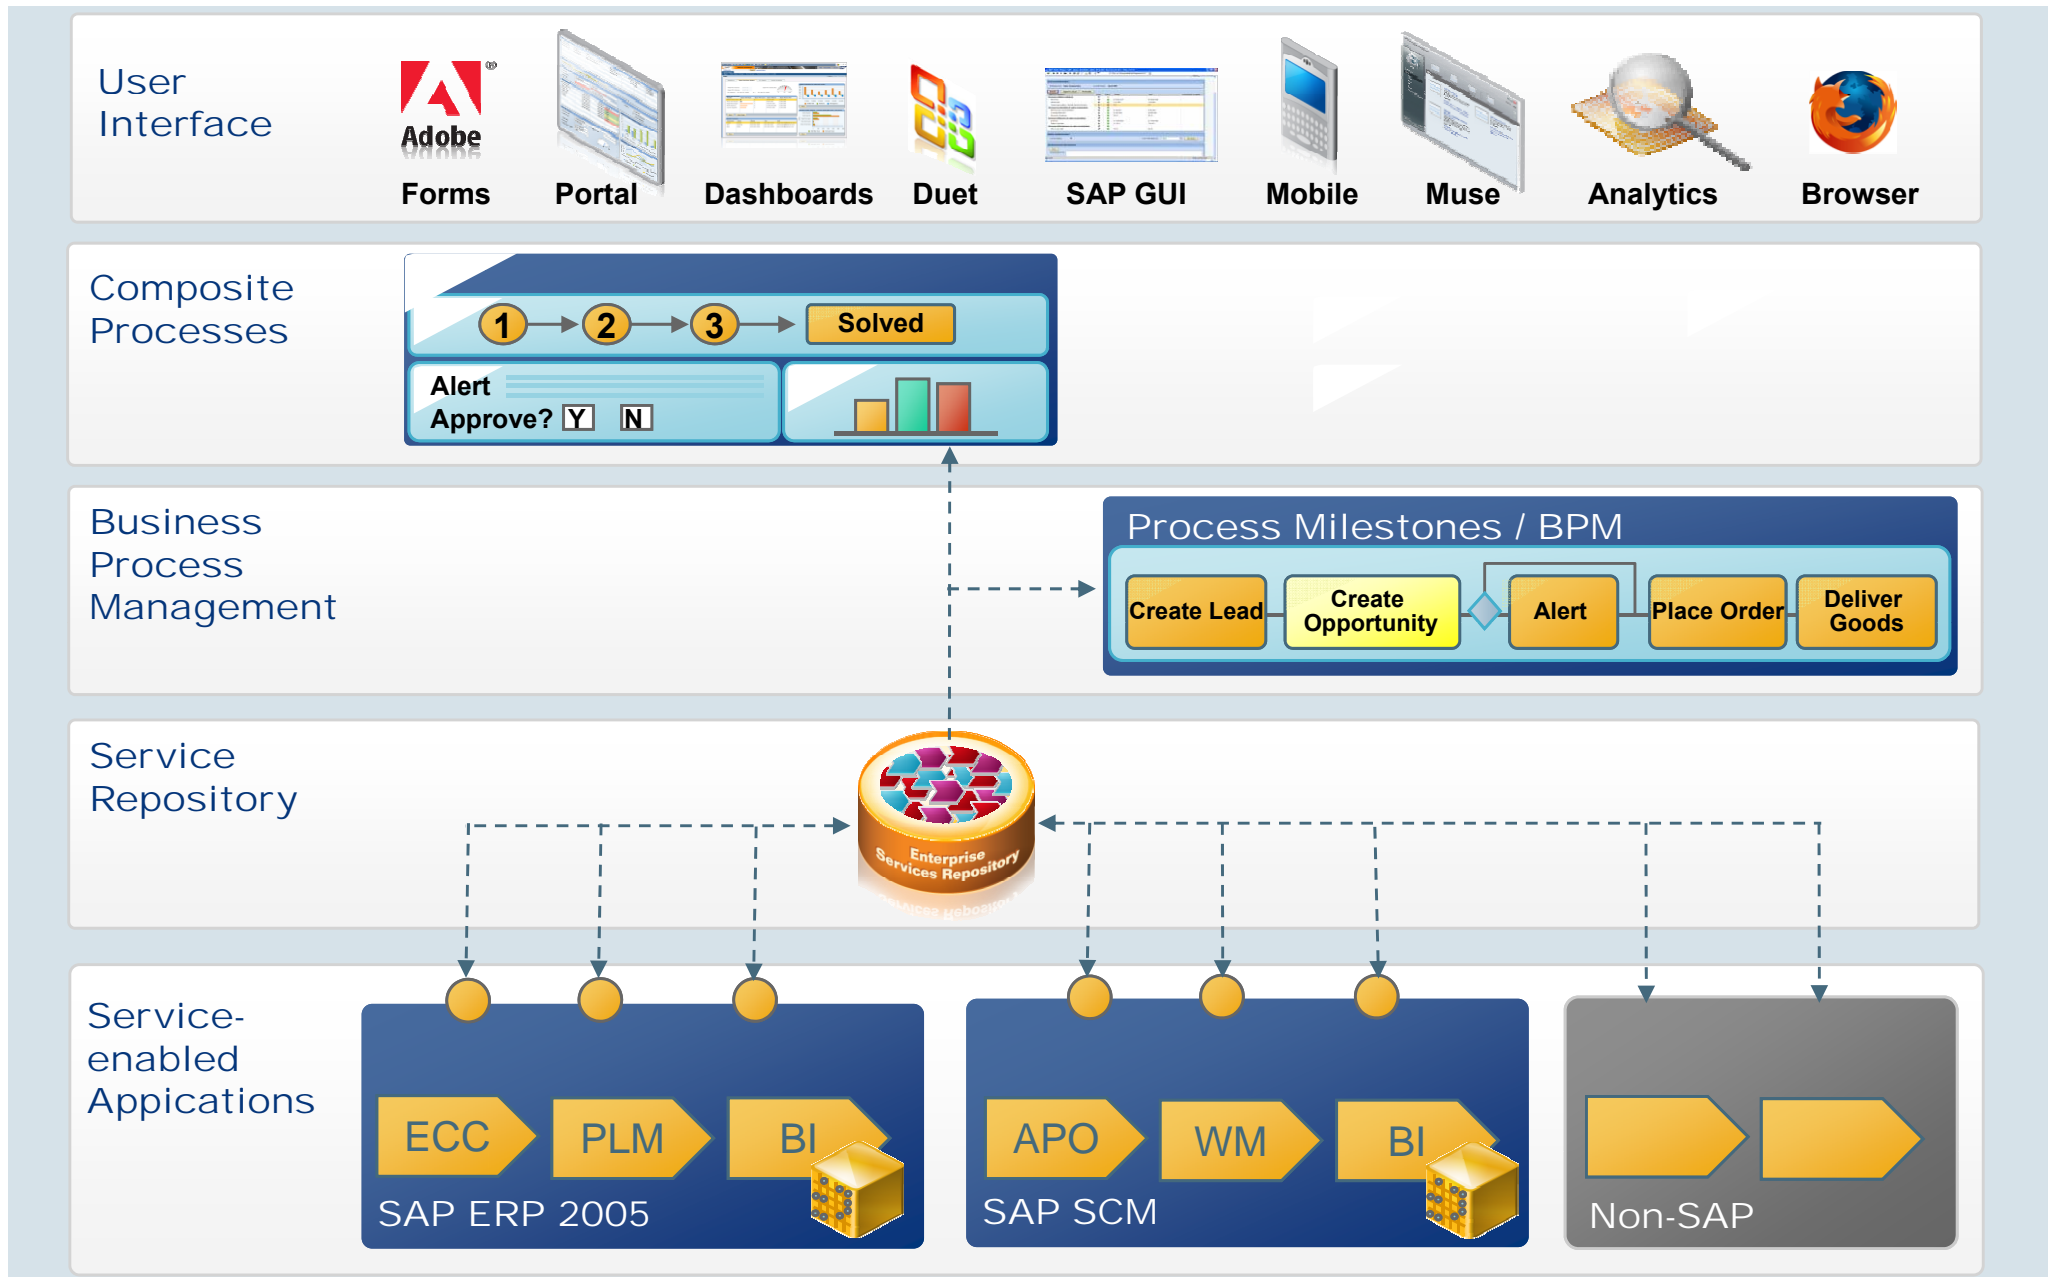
User Interface

Adobe
Forms
Portal
Dashboards
Duet
SAP GUI
Mobile
Muse
Analytics
Browser

Composite Processes

1
2
3
Solved
Alert
Approve? Y N

Business Process Management

Process Milestones / BPM
Create Lead
Create Opportunity
Alert
Place Order
Deliver Goods

Service Repository

Enterprise Services Repository

Service-enabled Appications

ECC
PLM
BI
SAP ERP 2005

APO
WM
BI
SAP SCM

Non-SAP